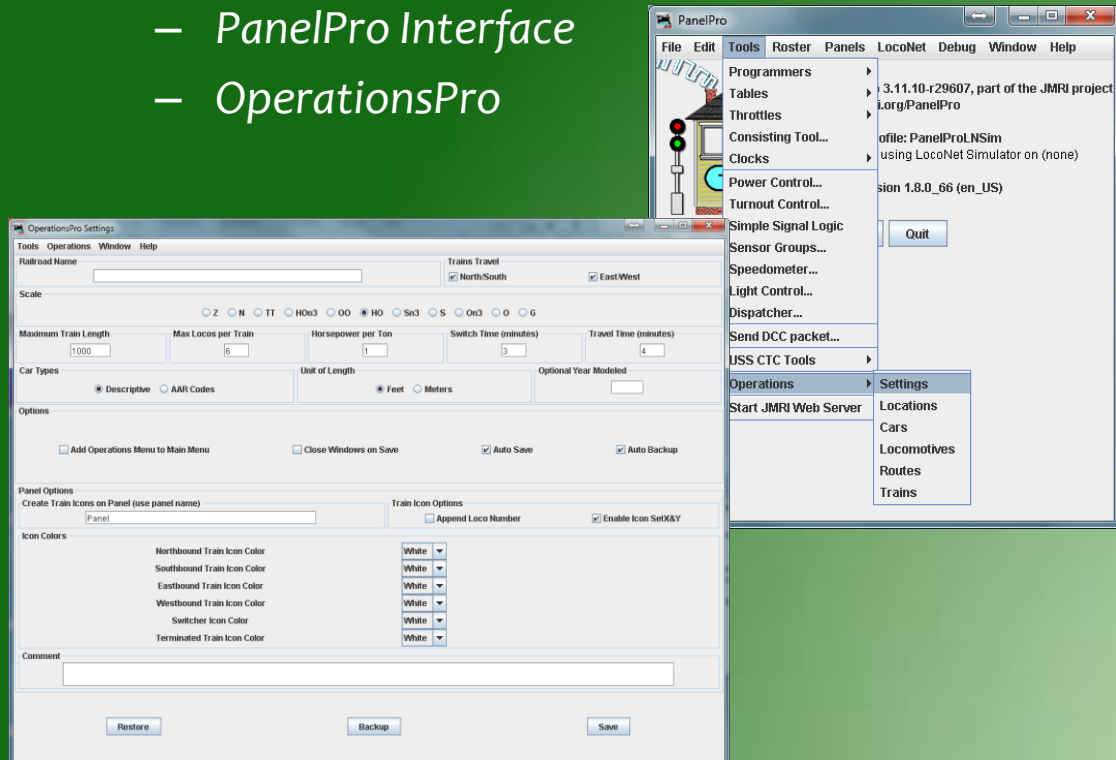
– PanelPro Interface

– OperationsPro

PanelPro

File Edit Tools Roster Panels LocoNet Debug Window Help

Programmers
Tables
Throttles
Consisting Tool...
Clocks
Power Control...
Turnout Control...
Simple Signal Logic
Sensor Groups...
Speedometer...
Light Control...
Dispatcher...
Send DCC packet...
USS CTC Tools
Operations
Start JMRI Web Server

Settings
Locations
Cars
Locomotives
Routes
Trains

3.11.10-r29607, part of the JMRI project
i.org/PanelPro

ofile: PanelProLNSim
using LocoNet Simulator on (none)

sion 1.8.0_66 (en_US)

Quit

OperationsPro Settings

Tools Operations Window Help

Railroad Name

Trains Travel
North/South
East/West

Scale
Z N TT HOn3 OO HO Sn3 S On3 O G

Maximum Train Length
1000

Max Locos per Train
6

Horsepower per Ton
1

Switch Time (minutes)
3

Travel Time (minutes)
4

Car Types
Descriptive AAR Codes

Unit of Length
Feet Meters

Optional Year Modeled

Options

Add Operations Menu to Main Menu
Close Windows on Save
Auto Save
Auto Backup

Panel Options
Create Train Icons on Panel (use panel name)
Panel

Train Icon Options
Append Loco Number
Enable Icon SetX&Y

Icon Colors
Northbound Train Icon Color White
Southbound Train Icon Color White
Eastbound Train Icon Color White
Westbound Train Icon Color White
Switcher Icon Color White
Terminated Train Icon Color White

Comment

Restore
Backup
Save